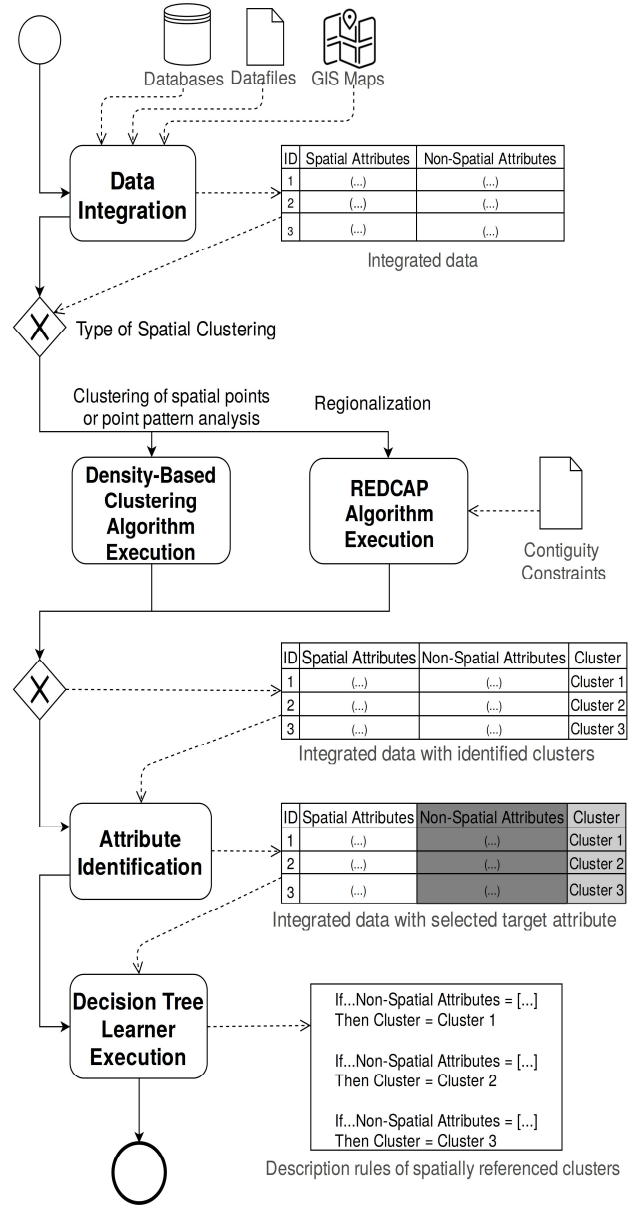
Databases Datafiles GIS Maps

Data Integration

| ID | Spatial Attributes | Non-Spatial Attributes |
|---|---|---|
| 1 | (...) | (...) |
| 2 | (...) | (...) |
| 3 | (...) | (...) |

Integrated data

X

Type of Spatial Clustering

Clustering of spatial points or point pattern analysis

Regionalization

Density-Based Clustering Algorithm Execution

REDCAP Algorithm Execution

Contiguity Constraints

X

| ID | Spatial Attributes | Non-Spatial Attributes | Cluster |
|---|---|---|---|
| 1 | (...) | (...) | Cluster 1 |
| 2 | (...) | (...) | Cluster 2 |
| 3 | (...) | (...) | Cluster 3 |

Integrated data with identified clusters

Attribute Identification

| ID | Spatial Attributes | Non-Spatial Attributes | Cluster |
|---|---|---|---|
| 1 | (...) | (...) | Cluster 1 |
| 2 | (...) | (...) | Cluster 2 |
| 3 | (...) | (...) | Cluster 3 |

Integrated data with selected target attribute

Decision Tree Learner Execution

If...Non-Spatial Attributes = [...]
Then Cluster = Cluster 1

If...Non-Spatial Attributes = [...]
Then Cluster = Cluster 2

If...Non-Spatial Attributes = [...]
Then Cluster = Cluster 3

Description rules of spatially referenced clusters